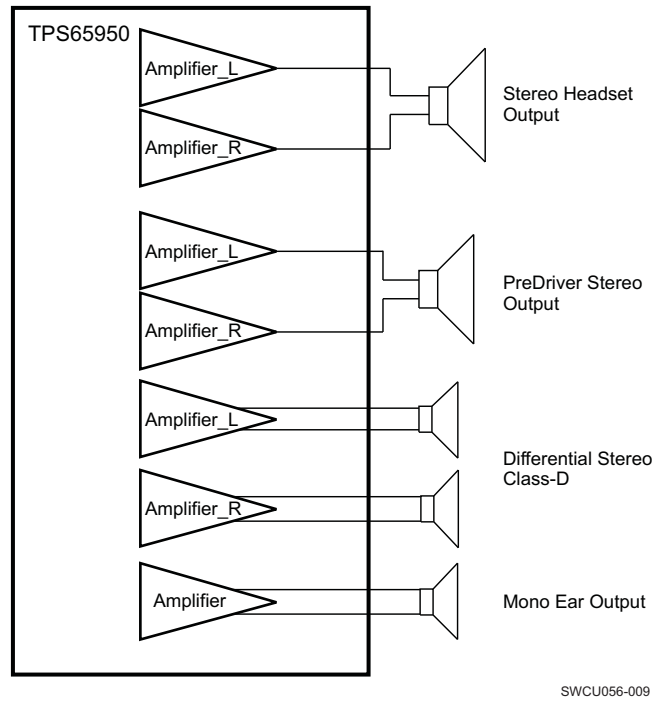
TPS65950

Amplifier_L

Amplifier_R

Stereo Headset Output

Amplifier_L

Amplifier_R

PreDriver Stereo Output

Amplifier_L

Amplifier_R

Differential Stereo Class-D

Amplifier

Mono Ear Output

SWCU056-009